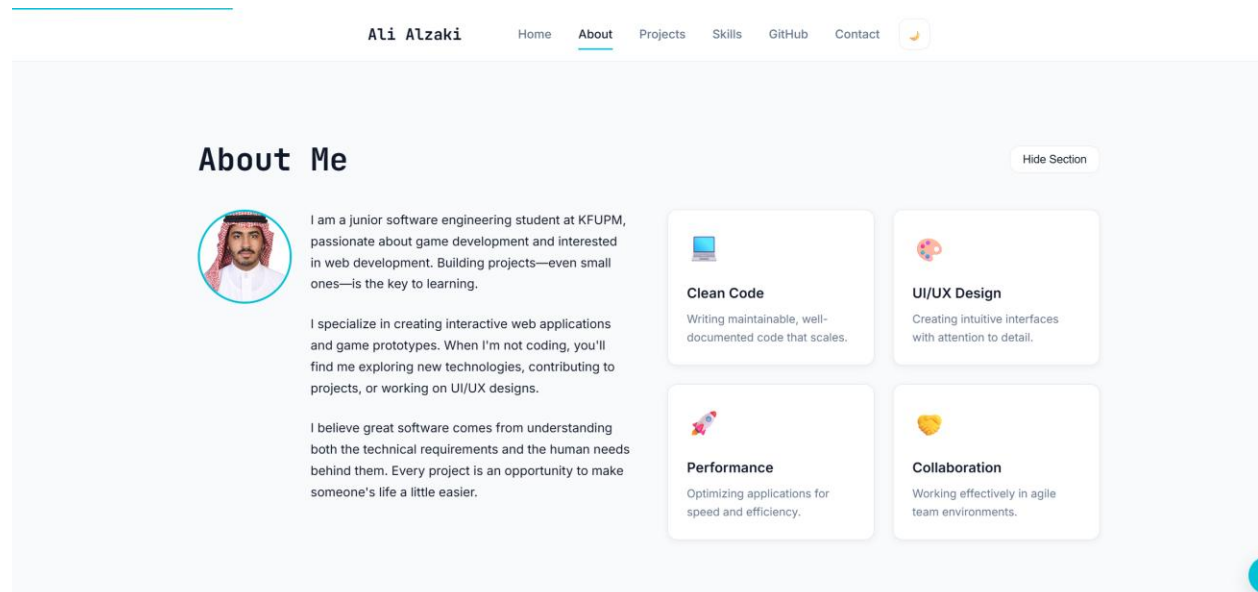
Ali Alzaki

Home About Projects Skills GitHub Contact

About Me

Hide Section

I am a junior software engineering student at KFUPM, passionate about game development and interested in web development. Building projects—even small ones—is the key to learning.

I specialize in creating interactive web applications and game prototypes. When I'm not coding, you'll find me exploring new technologies, contributing to projects, or working on UI/UX designs.

I believe great software comes from understanding both the technical requirements and the human needs behind them. Every project is an opportunity to make someone's life a little easier.

Clean Code

Writing maintainable, well-documented code that scales.

UI/UX Design

Creating intuitive interfaces with attention to detail.

Performance

Optimizing applications for speed and efficiency.

Collaboration

Working effectively in agile team environments.